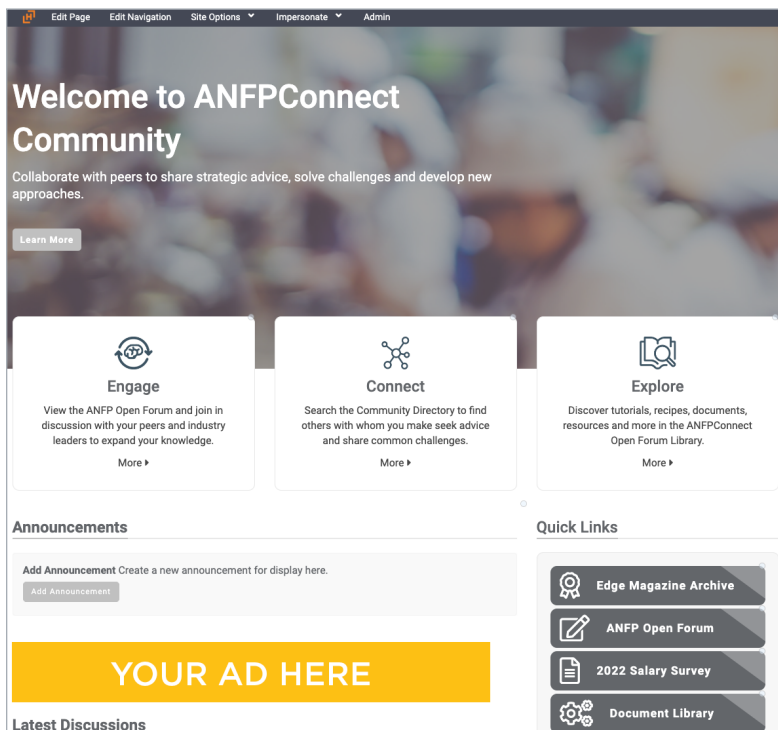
Edit Page Edit Navigation Site Options Impersonate Admin

Welcome to ANFPConnect Community

Collaborate with peers to share strategic advice, solve challenges and develop new approaches.

Learn More

Engage

View the ANFP Open Forum and join in discussion with your peers and industry leaders to expand your knowledge.

More ▸

Connect

Search the Community Directory to find others with whom you make seek advice and share common challenges.

More ▸

Explore

Discover tutorials, recipes, documents, resources and more in the ANFPConnect Open Forum Library.

More ▸

Announcements

Add Announcement Create a new announcement for display here.

Add Announcement

YOUR AD HERE

Latest Discussions

Quick Links

Edge Magazine Archive

ANFP Open Forum

2022 Salary Survey

Document Library